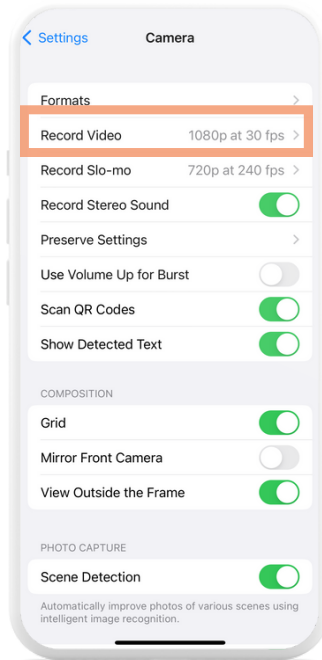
Settings Camera

Formats
Record Video 1080p at 30 fps
Record Slo-mo 720p at 240 fps
Record Stereo Sound
Preserve Settings
Use Volume Up for Burst
Scan QR Codes
Show Detected Text

COMPOSITION
Grid
Mirror Front Camera
View Outside the Frame

PHOTO CAPTURE
Scene Detection
Automatically improve photos of various scenes using intelligent image recognition.